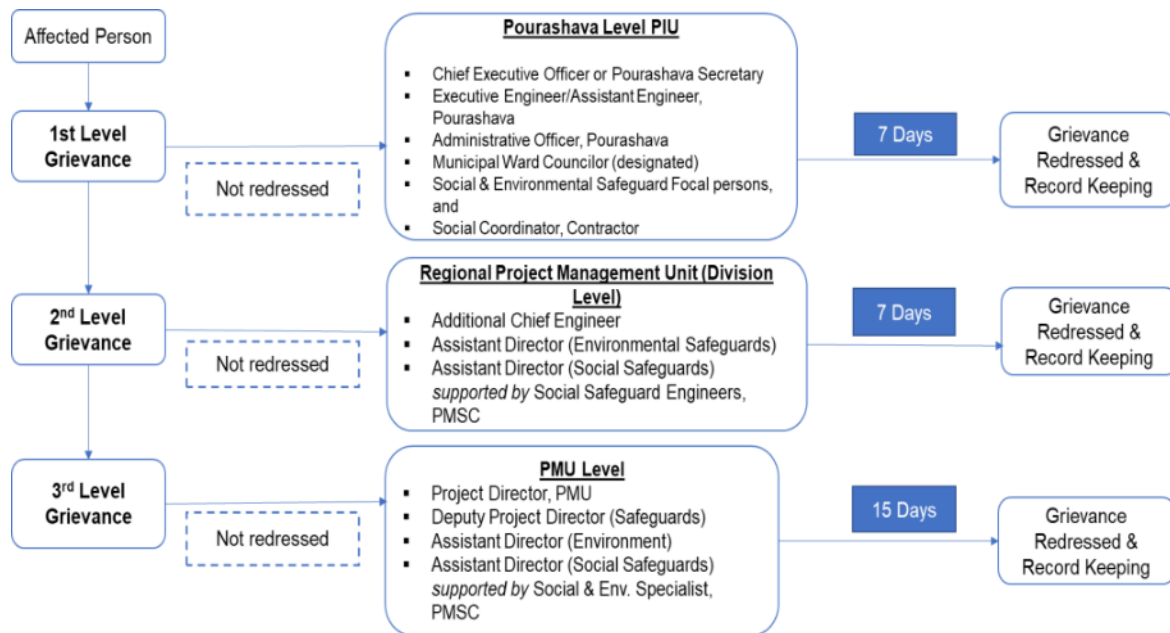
Affected Person

1st Level Grievance

Not redressed

Pourashava Level PIU

- Chief Executive Officer or Pourashava Secretary
- Executive Engineer/Assistant Engineer, Pourashava
- Administrative Officer, Pourashava
- Municipal Ward Councilor (designated)
- Social & Environmental Safeguard Focal persons, and
- Social Coordinator, Contractor

7 Days

Grievance Redressed & Record Keeping

2nd Level Grievance

Not redressed

Regional Project Management Unit (Division Level)

- Additional Chief Engineer
- Assistant Director (Environmental Safeguards)
- Assistant Director (Social Safeguards) *supported by* Social Safeguard Engineers, PMSC

7 Days

Grievance Redressed & Record Keeping

3rd Level Grievance

Not redressed

PMU Level

- Project Director, PMU
- Deputy Project Director (Safeguards)
- Assistant Director (Environment)
- Assistant Director (Social Safeguards) *supported by* Social & Env. Specialist, PMSC

15 Days

Grievance Redressed & Record Keeping